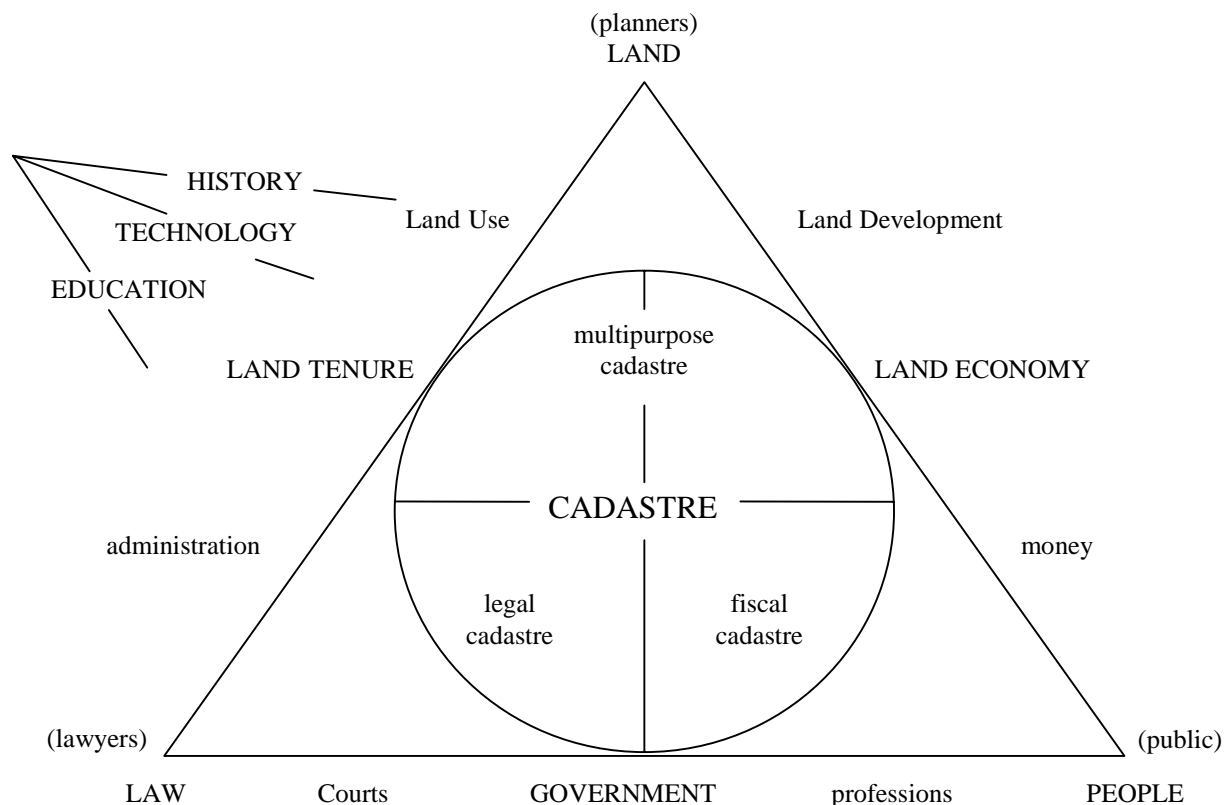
(planners)
LAND

HISTORY
TECHNOLOGY
EDUCATION

Land Use

Land Development

multipurpose cadastre

LAND TENURE

LAND ECONOMY

CADASTRE

administration

money

legal cadastre

fiscal cadastre

(lawyers)

(public)

LAW

Courts

GOVERNMENT

professions

PEOPLE